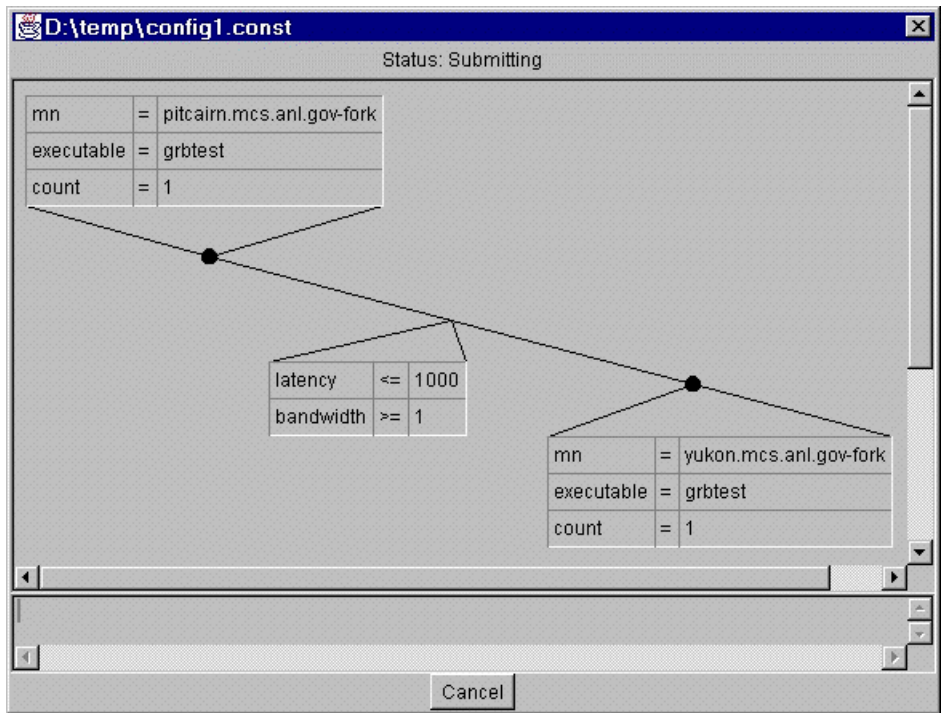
D:\temp\config1.const

Status: Submitting

| mn | = | pitcairn.mcs.anl.gov-fork |
|---|---|---|
| executable | = | grbtest |
| count | = | 1 |

| latency | <= | 1000 |
|---|---|---|
| bandwidth | >= | 1 |

| mn | = | yukon.mcs.anl.gov-fork |
|---|---|---|
| executable | = | grbtest |
| count | = | 1 |

Cancel